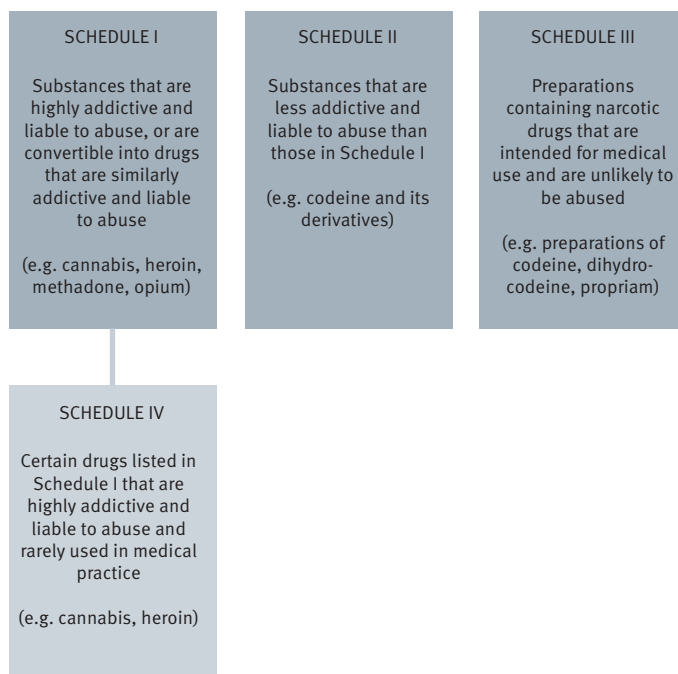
SCHEDULE I

Substances that are highly addictive and liable to abuse, or are convertible into drugs that are similarly addictive and liable to abuse

(e.g. cannabis, heroin, methadone, opium)

SCHEDULE II

Substances that are less addictive and liable to abuse than those in Schedule I

(e.g. codeine and its derivatives)

SCHEDULE III

Preparations containing narcotic drugs that are intended for medical use and are unlikely to be abused

(e.g. preparations of codeine, dihydrocodeine, propriam)

SCHEDULE IV

Certain drugs listed in Schedule I that are highly addictive and liable to abuse and rarely used in medical practice

(e.g. cannabis, heroin)